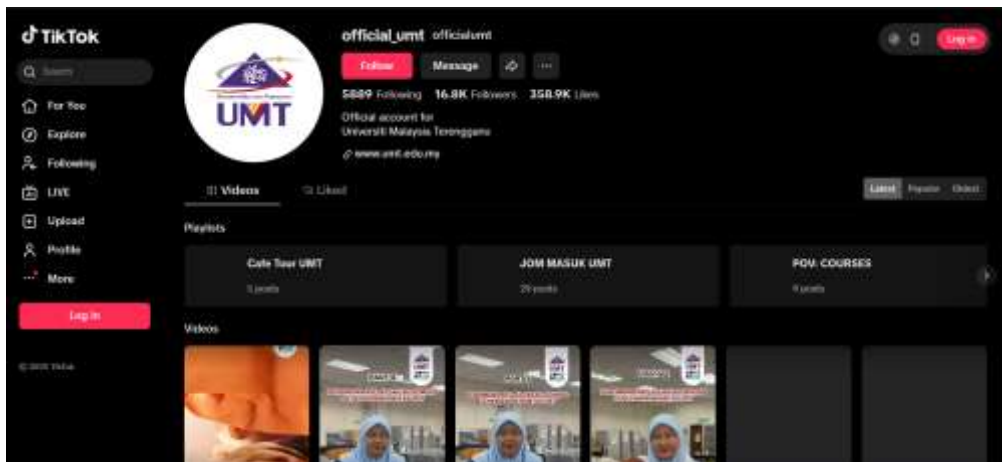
TikTok

Search

For You

Explore

Following

LIVE

Upload

Profile

More

Log in

© 2025 TikTok

UMT

official_umt officialumt

Follow

Message

5889 Following 16.8K Followers 358.9K Likes

Official account for Universiti Malaysia Terengganu

www.umt.edu.my

Log in

Videos

Liked

Latest Popular Oldest

Playlists

Cafe Tour UMT

5 posts

JOM MASUK UMT

29 posts

POV: COURSES

9 posts

Videos